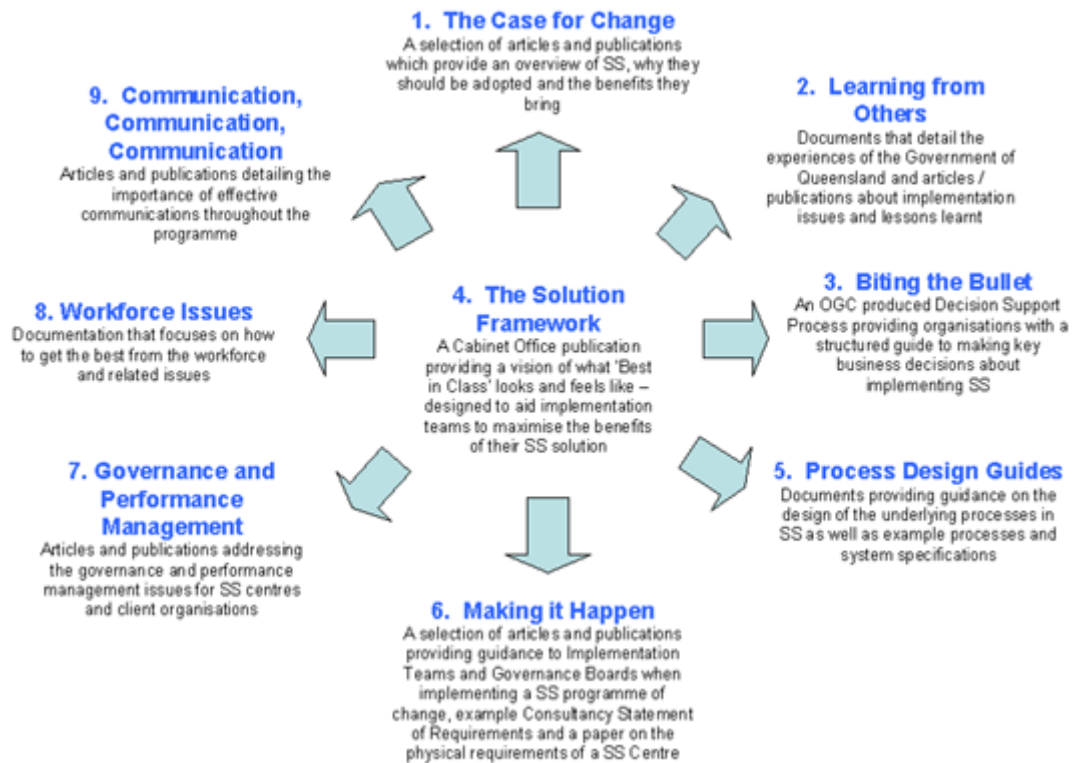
1. The Case for Change
A selection of articles and publications which provide an overview of SS, why they should be adopted and the benefits they bring

2. Learning from Others
Documents that detail the experiences of the Government of Queensland and articles / publications about implementation issues and lessons learnt

3. Biting the Bullet
An OGC produced Decision Support Process providing organisations with a structured guide to making key business decisions about implementing SS

5. Process Design Guides
Documents providing guidance on the design of the underlying processes in SS as well as example processes and system specifications

6. Making it Happen
A selection of articles and publications providing guidance to Implementation Teams and Governance Boards when implementing a SS programme of change, example Consultancy Statement of Requirements and a paper on the physical requirements of a SS Centre

7. Governance and Performance Management
Articles and publications addressing the governance and performance management issues for SS centres and client organisations

8. Workforce Issues
Documentation that focuses on how to get the best from the workforce and related issues

9. Communication, Communication, Communication
Articles and publications detailing the importance of effective communications throughout the programme

4. The Solution Framework
A Cabinet Office publication providing a vision of what 'Best in Class' looks and feels like – designed to aid implementation teams to maximise the benefits of their SS solution